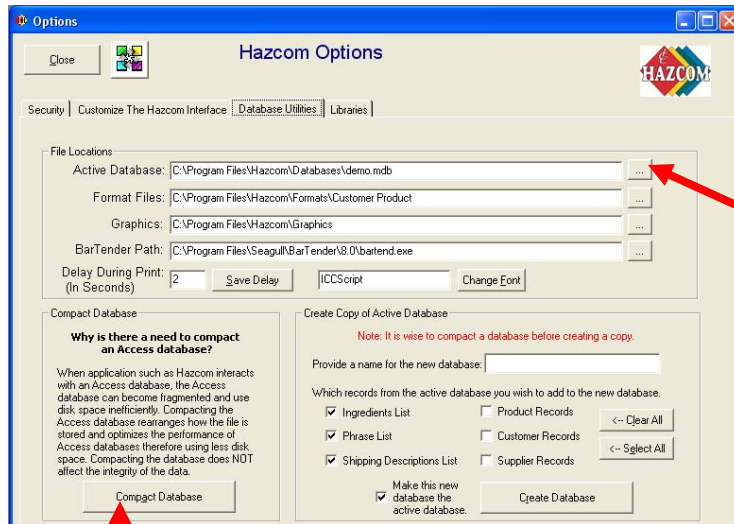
Options

Close

Hazcom Options

HAZCOM

Security | Customize The Hazcom Interface | Database Utilities | Libraries

File Locations

Active Database: C:\Program Files\Hazcom\Databases\demo.mdb ...

Format Files: C:\Program Files\Hazcom\Formats\Customer Product ...

Graphics: C:\Program Files\Hazcom\Graphics ...

BarTender Path: C:\Program Files\Seagull\BarTender\8.0\bartend.exe ...

Delay During Print: (In Seconds) 2 Save Delay ICCScript Change Font

Compact Database

Why is there a need to compact an Access database?

When application such as Hazcom interacts with an Access database, the Access database can become fragmented and use disk space inefficiently. Compacting the Access database rearranges how the file is stored and optimizes the performance of Access databases therefore using less disk space. Compacting the database does NOT affect the integrity of the data.

Compact Database

Create Copy of Active Database

Note: It is wise to compact a database before creating a copy.

Provide a name for the new database:

Which records from the active database you wish to add to the new database.

Ingredients List

Phrase List

Shipping Descriptions List

Product Records

Customer Records

Supplier Records

<-- Clear All

<-- Select All

Make this new database the active database.

Create Database